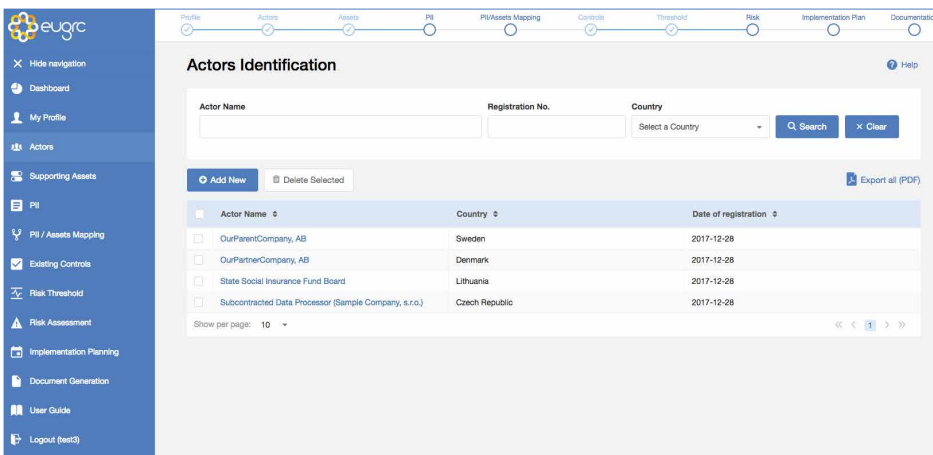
eugrc

Hide navigation
Dashboard
My Profile
Actors
Supporting Assets
PII
PII / Assets Mapping
Existing Controls
Risk Threshold
Risk Assessment
Implementation Planning
Document Generation
User Guide
Logout (test3)

Profile Actors Assets PII PII/Assets Mapping Controls Threshold Risk Implementation Plan Documentatio

Actors Identification

Help

Actor Name
Registration No.
Country
Select a Country
Search
Clear

Add New
Delete Selected
Export all (PDF)

| Actor Name | Country | Date of registration |
|---|---|---|
| OurParentCompany, AB | Sweden | 2017-12-28 |
| OurPartnerCompany, AB | Denmark | 2017-12-28 |
| State Social Insurance Fund Board | Lithuania | 2017-12-28 |
| Subcontracted Data Processor (Sample Company, s.r.o.) | Czech Republic | 2017-12-28 |

Show per page: 10

« ‹ 1 › »